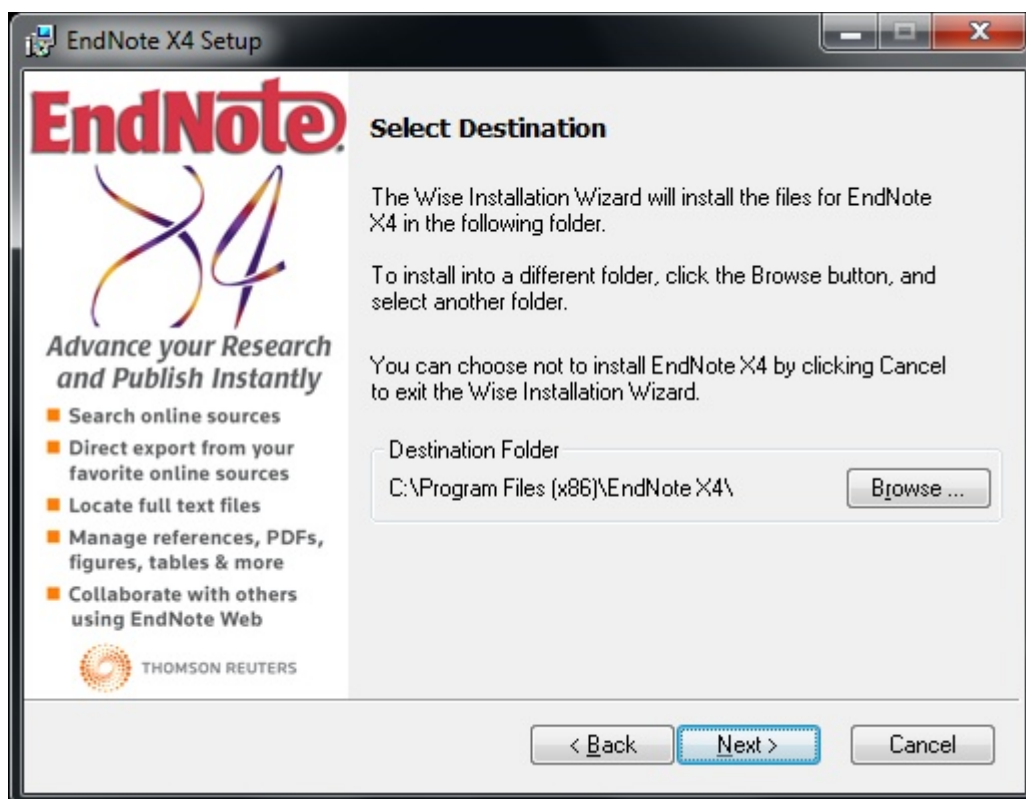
EndNote X4 Setup

EndNote

X4

Advance your Research and Publish Instantly

Search online sources

Direct export from your favorite online sources

Locate full text files

Manage references, PDFs, figures, tables & more

Collaborate with others using EndNote Web

THOMSON REUTERS

Select Destination

The Wise Installation Wizard will install the files for EndNote X4 in the following folder.

To install into a different folder, click the Browse button, and select another folder.

You can choose not to install EndNote X4 by clicking Cancel to exit the Wise Installation Wizard.

Destination Folder

C:\Program Files (x86)\EndNote X4\

Browse ...

< Back

Next >

Cancel